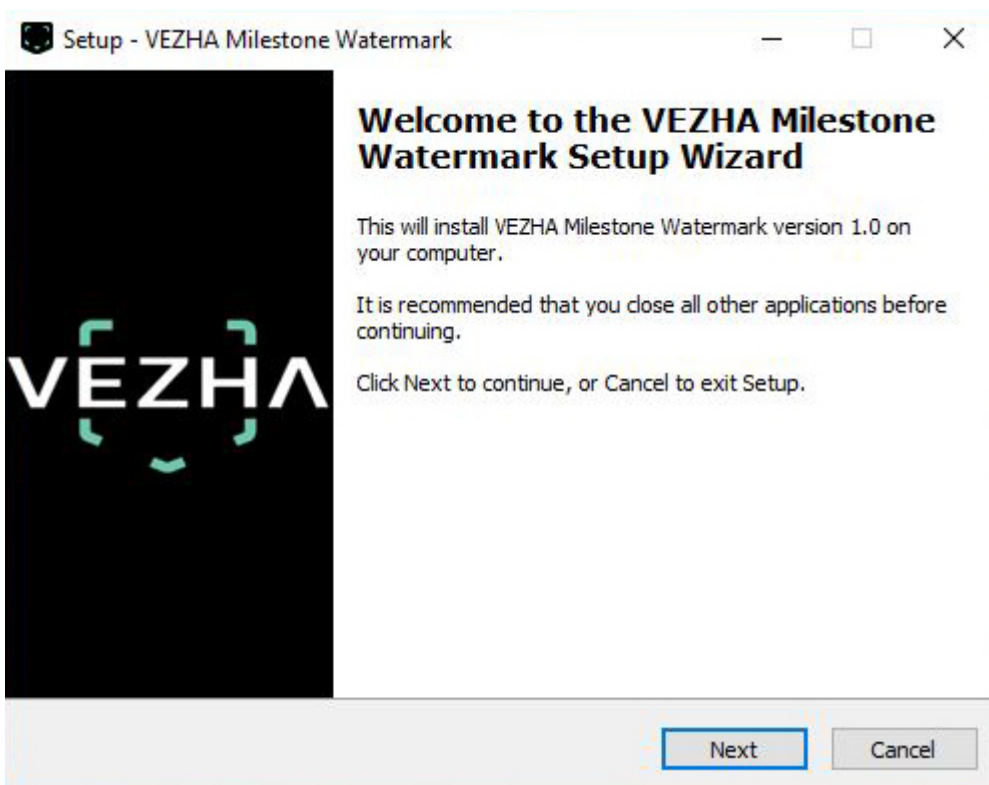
Setup - VEZHA Milestone Watermark

VEZHA

Welcome to the VEZHA Milestone Watermark Setup Wizard

This will install VEZHA Milestone Watermark version 1.0 on your computer.

It is recommended that you close all other applications before continuing.

Click Next to continue, or Cancel to exit Setup.

Next

Cancel